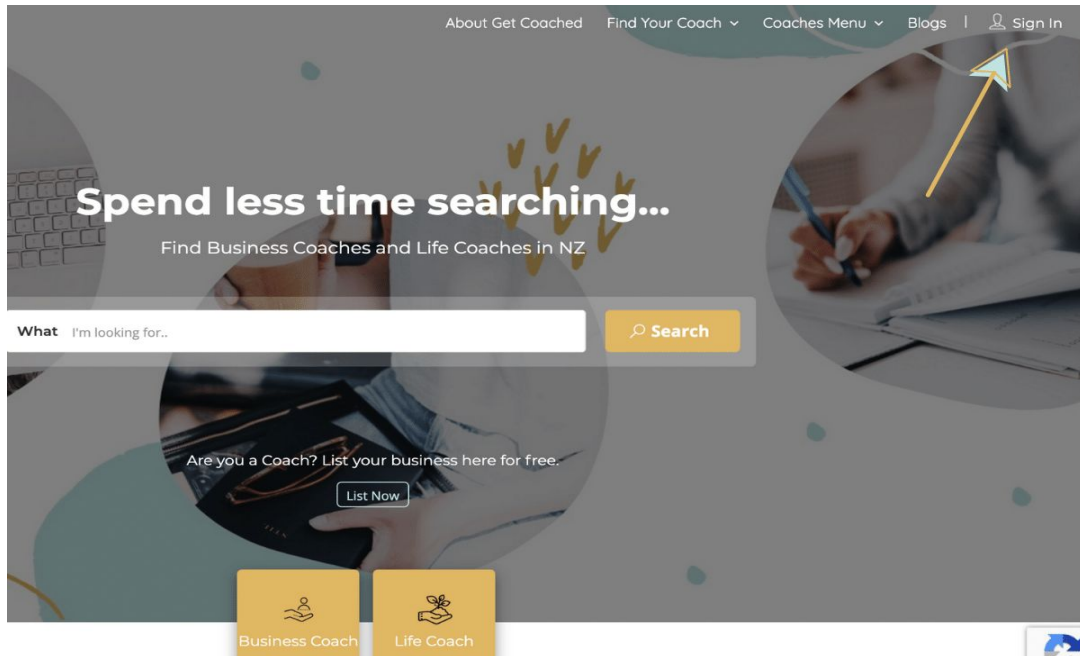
About Get Coached Find Your Coach Coaches Menu Blogs | Sign In

Spend less time searching...

Find Business Coaches and Life Coaches in NZ

What I'm looking for..

Search

Are you a Coach? List your business here for free.

List Now

Business Coach

Life Coach